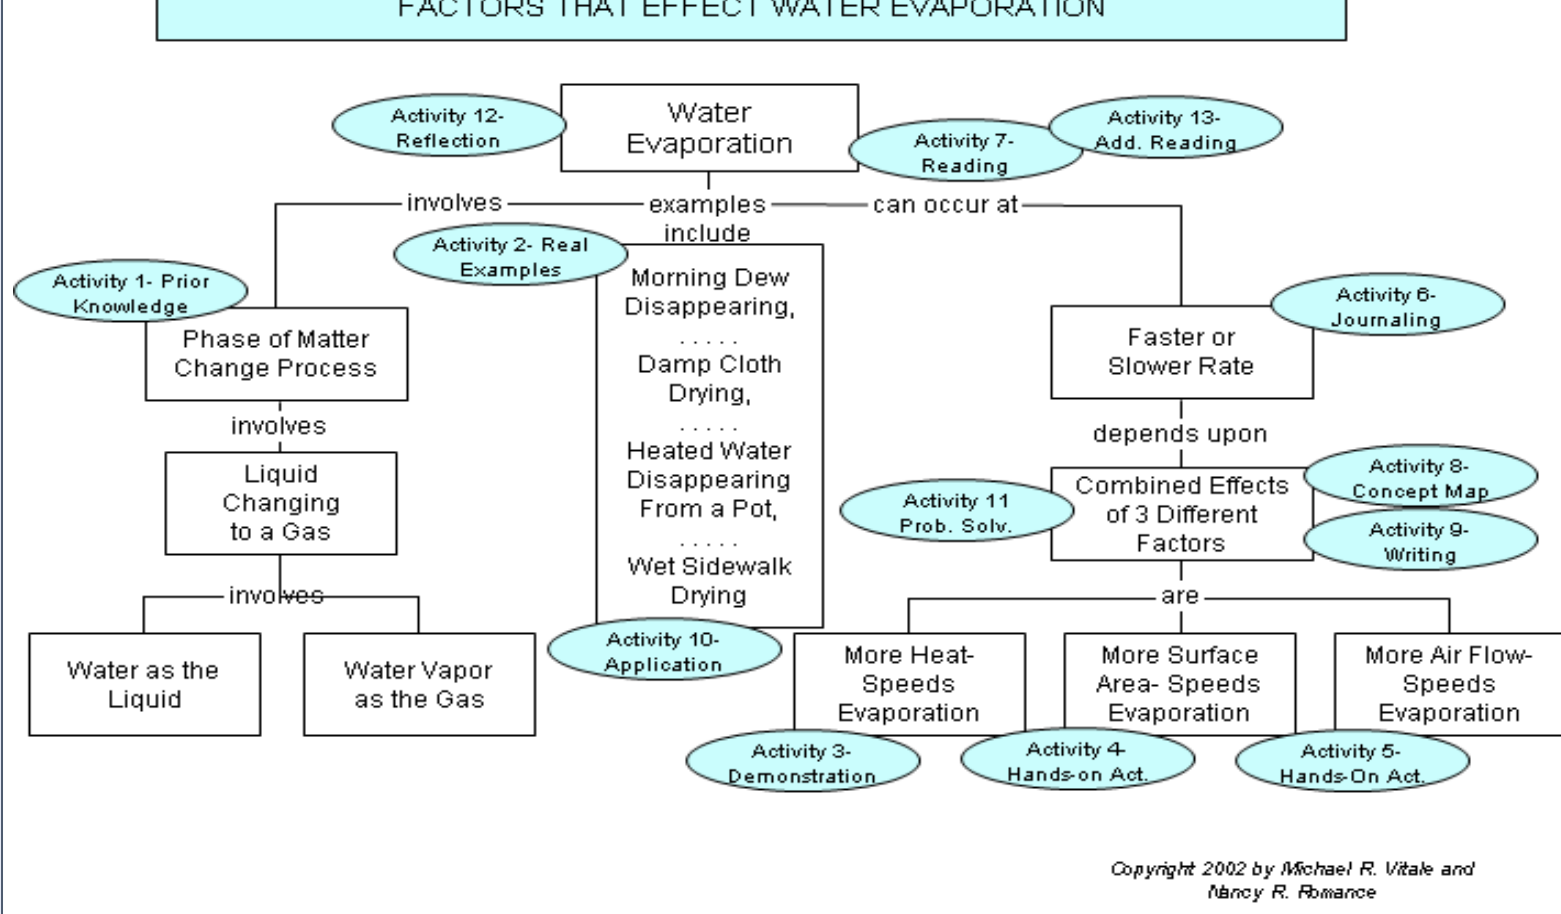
FACTORS THAT EFFECT WATER EVAPORATION

Activity 12- Reflection

Water Evaporation

Activity 7- Reading

Activity 13- Add. Reading

involves

examples include

can occur at

Activity 2- Real Examples

Activity 1- Prior Knowledge

Phase of Matter Change Process

involves

Liquid Changing to a Gas

involves

Water as the Liquid

Water Vapor as the Gas

Morning Dew Disappearing,
. . . . .
Damp Cloth Drying,
. . . . .
Heated Water Disappearing From a Pot,
. . . . .
Wet Sidewalk Drying

Activity 10- Application

Activity 6- Journaling

Faster or Slower Rate

depends upon

Activity 11 Prob. Solv.

Combined Effects of 3 Different Factors

Activity 8- Concept Map

Activity 9- Writing

are

More Heat- Speeds Evaporation

More Surface Area- Speeds Evaporation

More Air Flow- Speeds Evaporation

Activity 3- Demonstration

Activity 4- Hands-on Act.

Activity 5- Hands-On Act.

Copyright 2002 by Michael R. Vitale and Nancy R. Romance